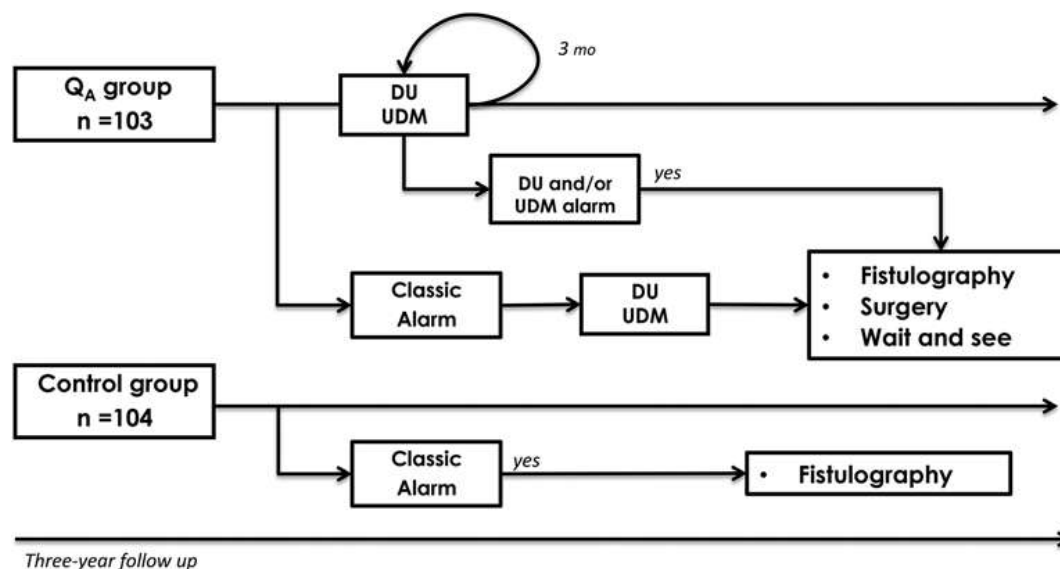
3 mo

$Q_A$ group
n =103

DU
UDM

DU and/or UDM alarm

yes

Classic Alarm

DU
UDM

• Fistulography
• Surgery
• Wait and see

Control group
n =104

Classic Alarm

yes

• Fistulography

Three-year follow up